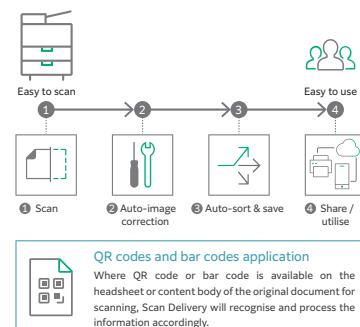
Easy to scan

Easy to use

1

2

3

4

❶ Scan

❷ Auto-image correction

❸ Auto-sort & save

❹ Share / utilise

QR codes and bar codes application

Where QR code or bar code is available on the headsheet or content body of the original document for scanning, Scan Delivery will recognise and process the information accordingly.